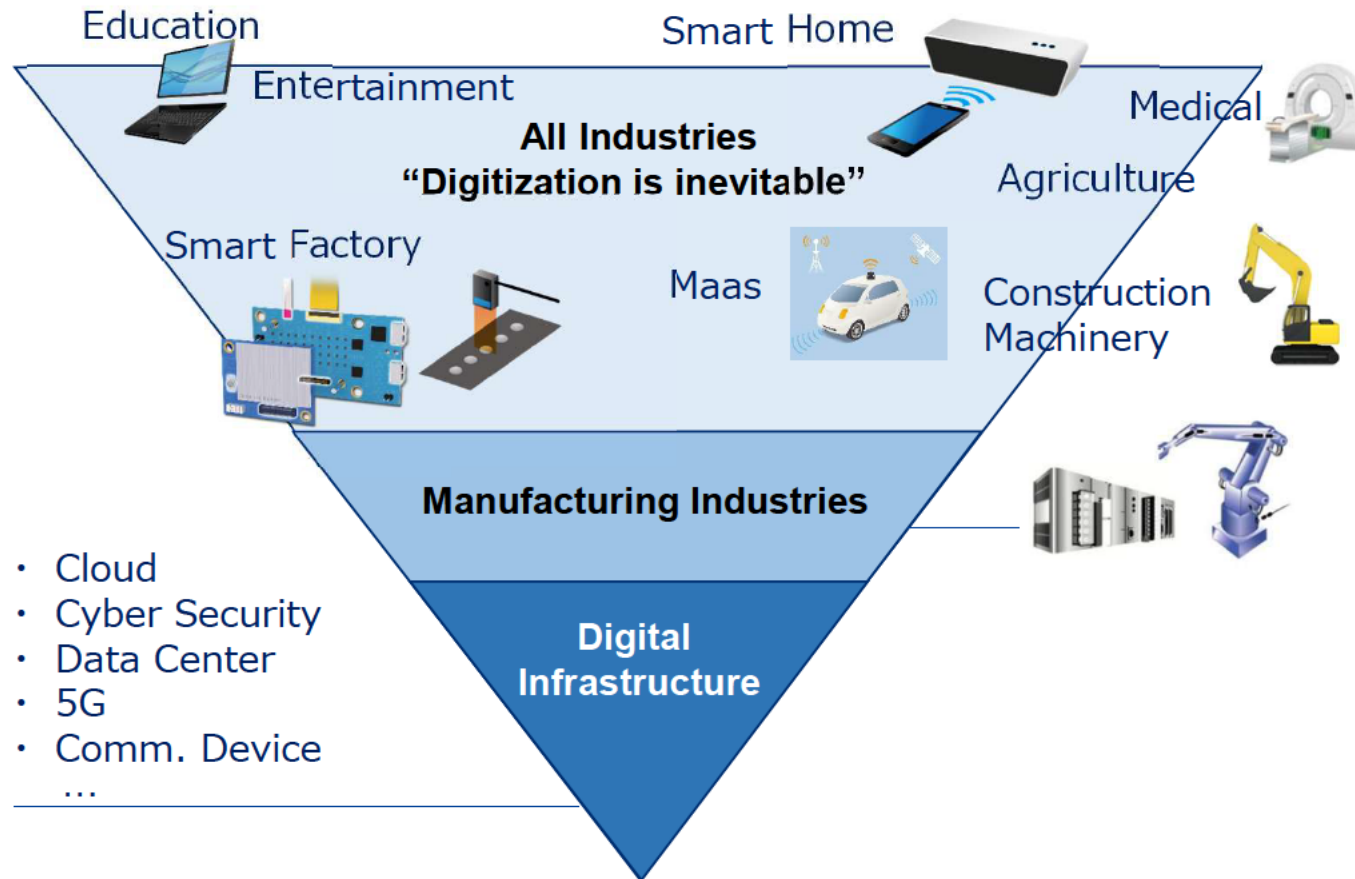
Education

Smart Home

Entertainment

Medical

All Industries
“Digitization is inevitable”

Agriculture

Smart Factory

Maas

Construction Machinery

Manufacturing Industries

Digital Infrastructure

・ Cloud
・ Cyber Security
・ Data Center
・ 5G
・ Comm. Device
…